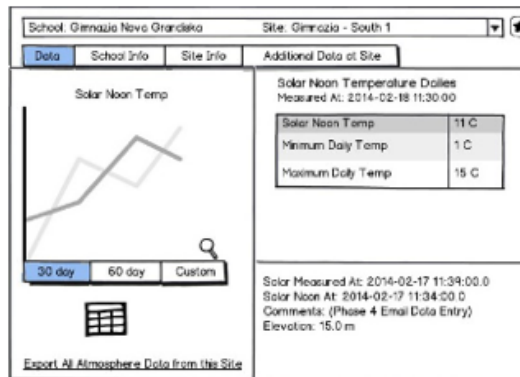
School: Gimnazio Novo Grandisko Site: Gimnazio - South 1

Data | School Info | Site Info | Additional Data at Site

Solar Noon Temp

30 day | 60 day | Custom

Export All Atmosphere Data from this Site

Solar Noon Temperature Dailies
Measured At: 2014-02-18 11:30:00

| Solar Noon Temp | 11 C |
|---|---|
| Minimum Daily Temp | 1 C |
| Maximum Daily Temp | 15 C |

Solar Measured At: 2014-02-17 11:34:00.0
Solar Noon At: 2014-02-17 11:34:00.0
Comments: (Phase 4 Email Data Entry)
Elevation: 15.0 m